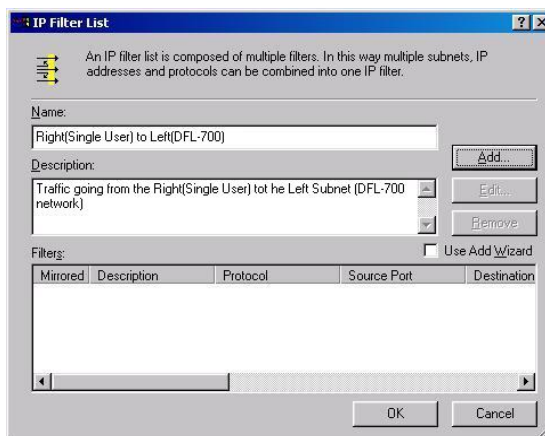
IP Filter List

? X

An IP filter list is composed of multiple filters. In this way multiple subnets, IP addresses and protocols can be combined into one IP filter.

Name:

Right(Single User) to Left(DFL-700)

Description:

Traffic going from the Right(Single User) tot he Left Subnet (DFL-700 network)

Add...

Edit...

Remove

Use Add Wizard

Filters:

| Mirrored | Description | Protocol | Source Port | Destination |
|---|---|---|---|---|

OK

Cancel